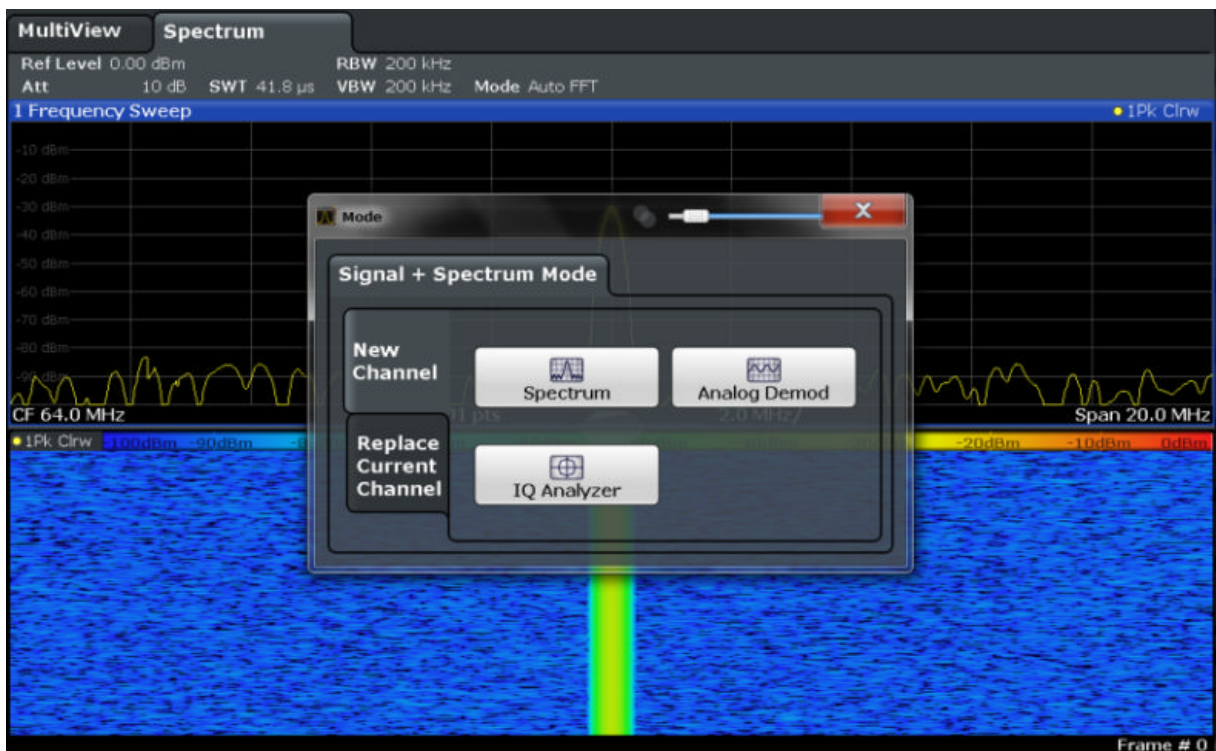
MultiView Spectrum

Ref Level 0.00 dBm RBW 200 kHz
Att 10 dB SWT 41.8 µs VBW 200 kHz Mode Auto FFT

1 Frequency Sweep ● 1Pk Clrw

-10 dBm
-20 dBm
-30 dBm
-40 dBm
-50 dBm
-60 dBm
-70 dBm
-80 dBm
-90 dBm

CF 64.0 MHz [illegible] pts 2.0 MHz/ Span 20.0 MHz

● 1Pk Clrw -100dBm -90dBm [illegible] -20dBm -10dBm 0dBm

Mode

Signal + Spectrum Mode

New Channel

Spectrum

Analog Demod

Replace Current Channel

IQ Analyzer

Frame # 0